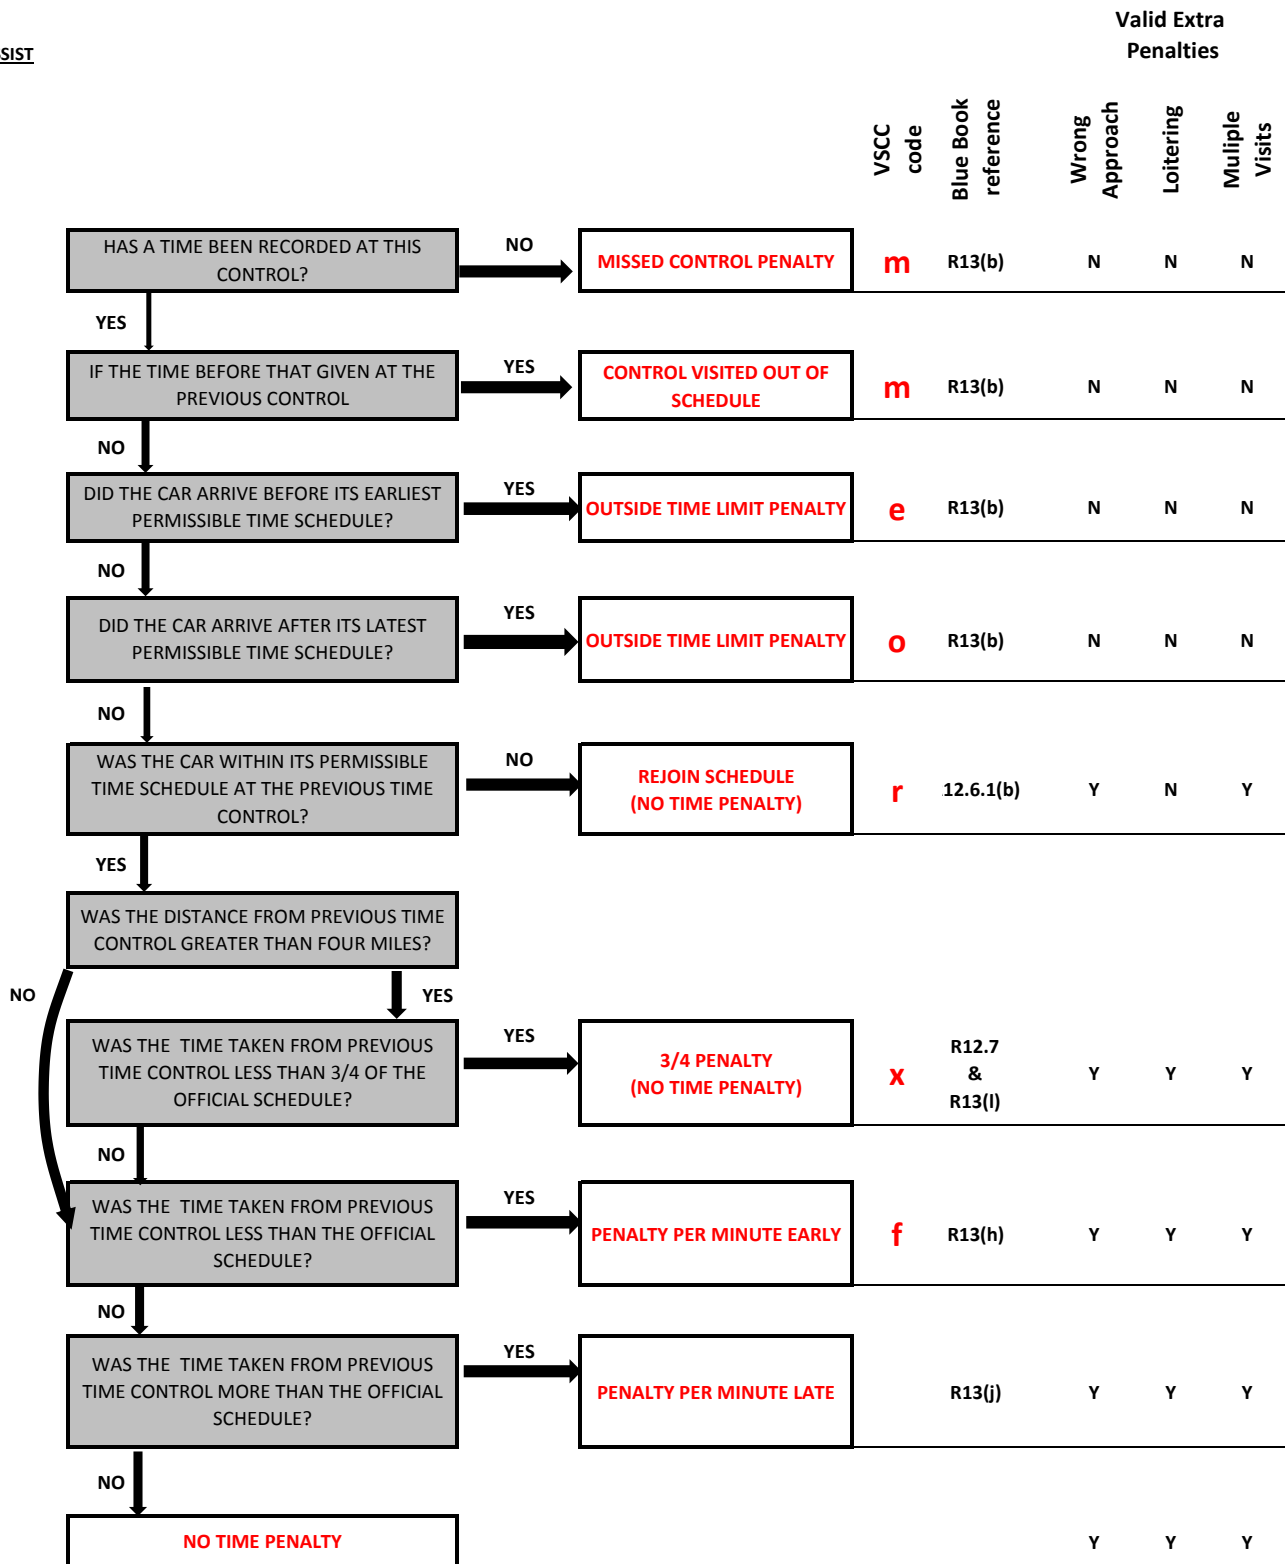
SIST

Valid Extra Penalties

VSCC code

Blue Book reference

Wrong Approach

Loitering

Muliple Visits

HAS A TIME BEEN RECORDED AT THIS CONTROL?

NO

MISSED CONTROL PENALTY

m R13(b) N N N

YES

IF THE TIME BEFORE THAT GIVEN AT THE PREVIOUS CONTROL

YES

CONTROL VISITED OUT OF SCHEDULE

m R13(b) N N N

NO

DID THE CAR ARRIVE BEFORE ITS EARLIEST PERMISSIBLE TIME SCHEDULE?

YES

OUTSIDE TIME LIMIT PENALTY

e R13(b) N N N

NO

DID THE CAR ARRIVE AFTER ITS LATEST PERMISSIBLE TIME SCHEDULE?

YES

OUTSIDE TIME LIMIT PENALTY

o R13(b) N N N

NO

WAS THE CAR WITHIN ITS PERMISSIBLE TIME SCHEDULE AT THE PREVIOUS TIME CONTROL?

NO

REJOIN SCHEDULE (NO TIME PENALTY)

r 12.6.1(b) Y N Y

YES

WAS THE DISTANCE FROM PREVIOUS TIME CONTROL GREATER THAN FOUR MILES?

NO

YES

WAS THE TIME TAKEN FROM PREVIOUS TIME CONTROL LESS THAN 3/4 OF THE OFFICIAL SCHEDULE?

YES

3/4 PENALTY (NO TIME PENALTY)

x R12.7 & R13(l) Y Y Y

NO

WAS THE TIME TAKEN FROM PREVIOUS TIME CONTROL LESS THAN THE OFFICIAL SCHEDULE?

YES

PENALTY PER MINUTE EARLY

f R13(h) Y Y Y

NO

WAS THE TIME TAKEN FROM PREVIOUS TIME CONTROL MORE THAN THE OFFICIAL SCHEDULE?

YES

PENALTY PER MINUTE LATE

R13(j) Y Y Y

NO

NO TIME PENALTY

Y Y Y